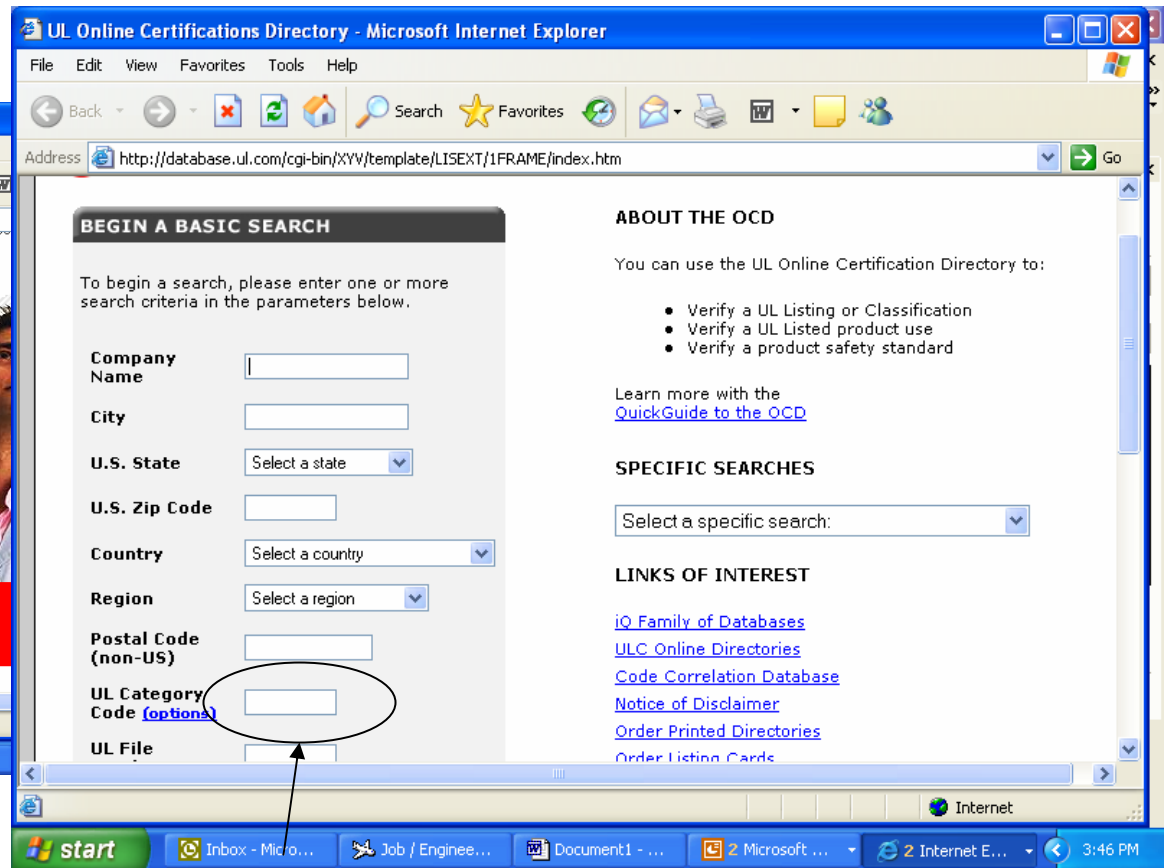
UL Online Certifications Directory - Microsoft Internet Explorer

File Edit View Favorites Tools Help

Back Search Favorites

Address http://database.ul.com/cgi-bin/XYV/template/LISEXT/1FRAME/index.htm Go

BEGIN A BASIC SEARCH

To begin a search, please enter one or more search criteria in the parameters below.

Company Name

City

U.S. State Select a state

U.S. Zip Code

Country Select a country

Region Select a region

Postal Code (non-US)

UL Category Code (options)

UL File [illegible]

ABOUT THE OCD

You can use the UL Online Certification Directory to:

- Verify a UL Listing or Classification
- Verify a UL Listed product use
- Verify a product safety standard

Learn more with the QuickGuide to the OCD

SPECIFIC SEARCHES

Select a specific search:

LINKS OF INTEREST

iQ Family of Databases
ULC Online Directories
Code Correlation Database
Notice of Disclaimer
Order Printed Directories
Order Listing Cards

Internet

start Inbox - Micro... Job / Enginee... Document1 - ... 2 Microsoft ... 2 Internet E... 3:46 PM